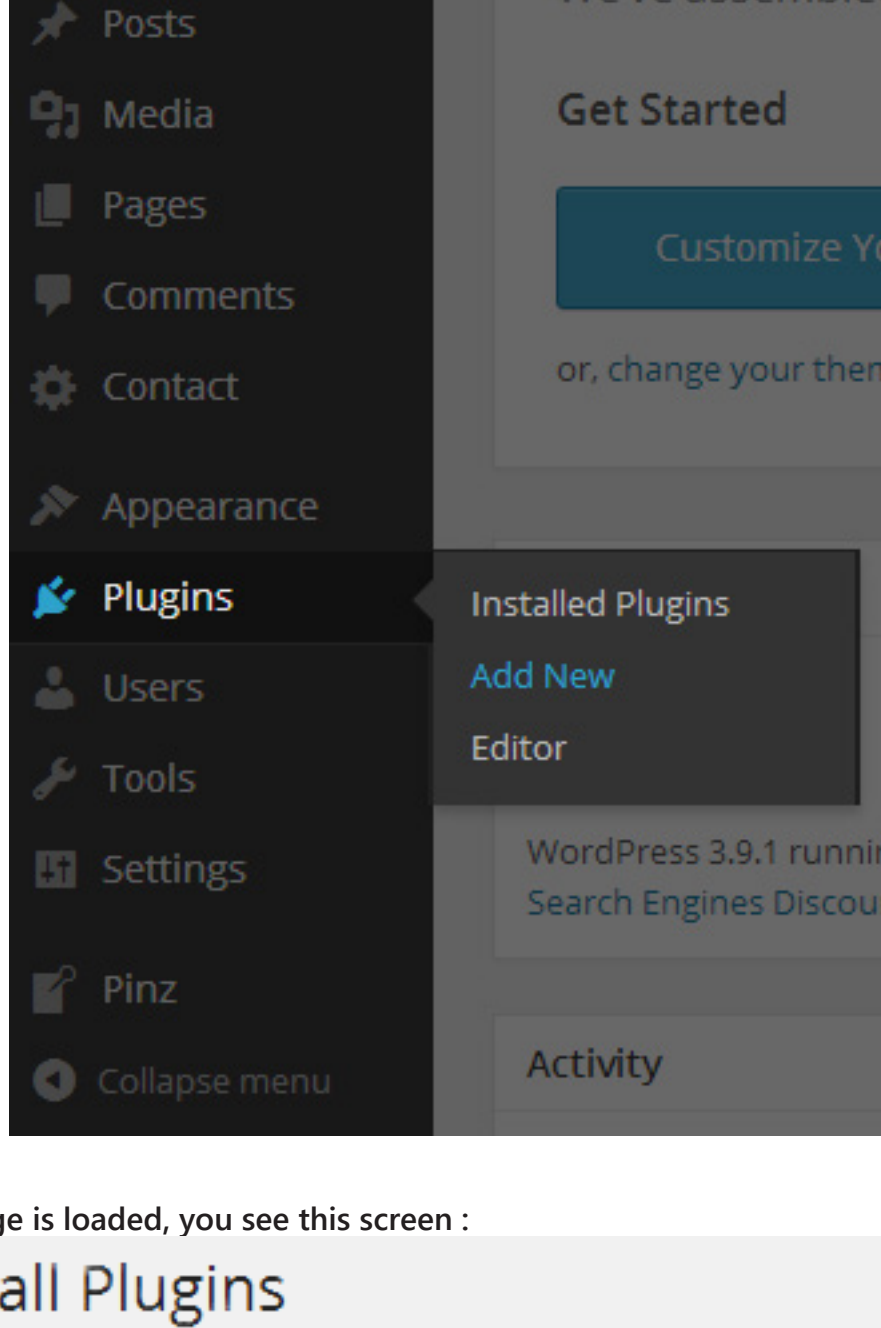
Posts
Media
Pages
Comments
Contact
Appearance
Plugins
Users
Tools
Settings
Pinz
Collapse menu

Get Started
Customize Yo
or, change your them

Installed Plugins
Add New
Editor

WordPress 3.9.1 runnin
Search Engines Discou

Activity

ge is loaded, you see this screen :

all Plugins